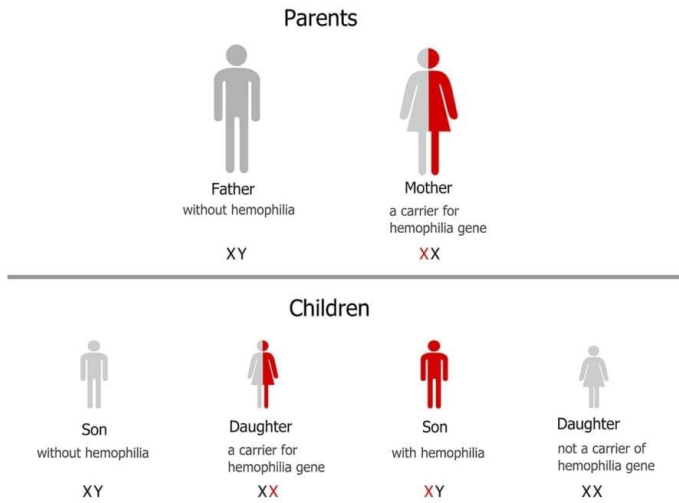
Parents

Father
without hemophilia

XY

Mother
a carrier for hemophilia gene

XX

Children

Son
without hemophilia

XY

Daughter
a carrier for hemophilia gene

XX

Son
with hemophilia

XY

Daughter
not a carrier of hemophilia gene

XX